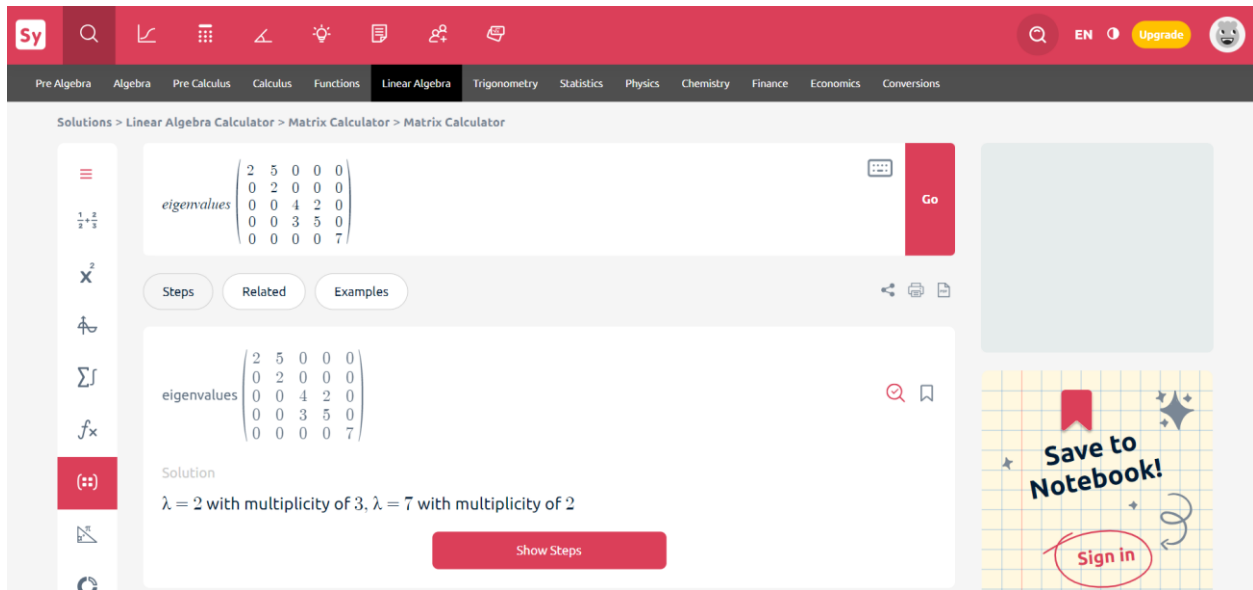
Sy

EN Upgrade

Pre Algebra Algebra Pre Calculus Calculus Functions Linear Algebra Trigonometry Statistics Physics Chemistry Finance Economics Conversions

Solutions > Linear Algebra Calculator > Matrix Calculator > Matrix Calculator

$\frac{1}{2}+\frac{2}{3}$

$x^2$

$\sum\int$

$f\times$

eigenvalues $\begin{pmatrix} 2 & 5 & 0 & 0 & 0 \\ 0 & 2 & 0 & 0 & 0 \\ 0 & 0 & 4 & 2 & 0 \\ 0 & 0 & 3 & 5 & 0 \\ 0 & 0 & 0 & 0 & 7 \end{pmatrix}$

Go

Steps Related Examples

eigenvalues $\begin{pmatrix} 2 & 5 & 0 & 0 & 0 \\ 0 & 2 & 0 & 0 & 0 \\ 0 & 0 & 4 & 2 & 0 \\ 0 & 0 & 3 & 5 & 0 \\ 0 & 0 & 0 & 0 & 7 \end{pmatrix}$

Solution

$\lambda=2$ with multiplicity of $3$, $\lambda=7$ with multiplicity of $2$

Show Steps

Save to Notebook!

Sign in